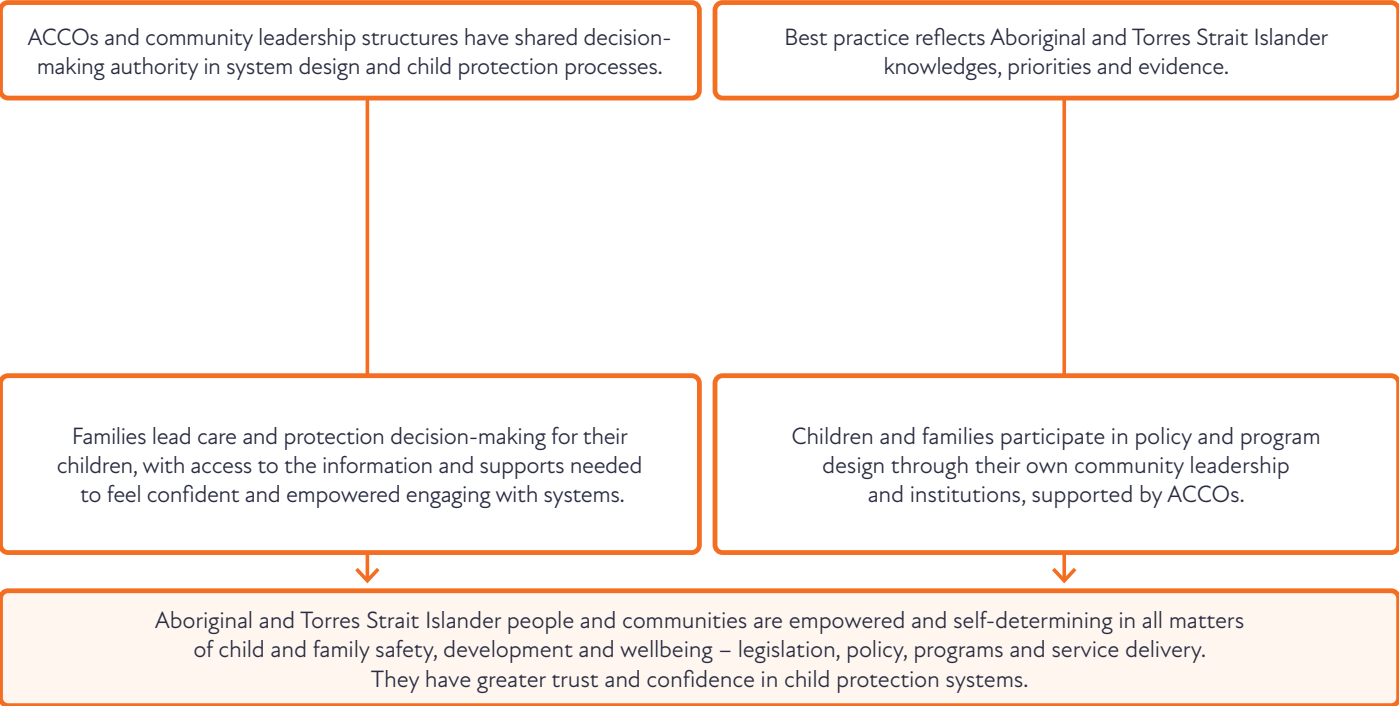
ACCOs and community leadership structures have shared decision-making authority in system design and child protection processes.

Best practice reflects Aboriginal and Torres Strait Islander knowledges, priorities and evidence.

Families lead care and protection decision-making for their children, with access to the information and supports needed to feel confident and empowered engaging with systems.

Children and families participate in policy and program design through their own community leadership and institutions, supported by ACCOs.

Aboriginal and Torres Strait Islander people and communities are empowered and self-determining in all matters of child and family safety, development and wellbeing – legislation, policy, programs and service delivery. They have greater trust and confidence in child protection systems.